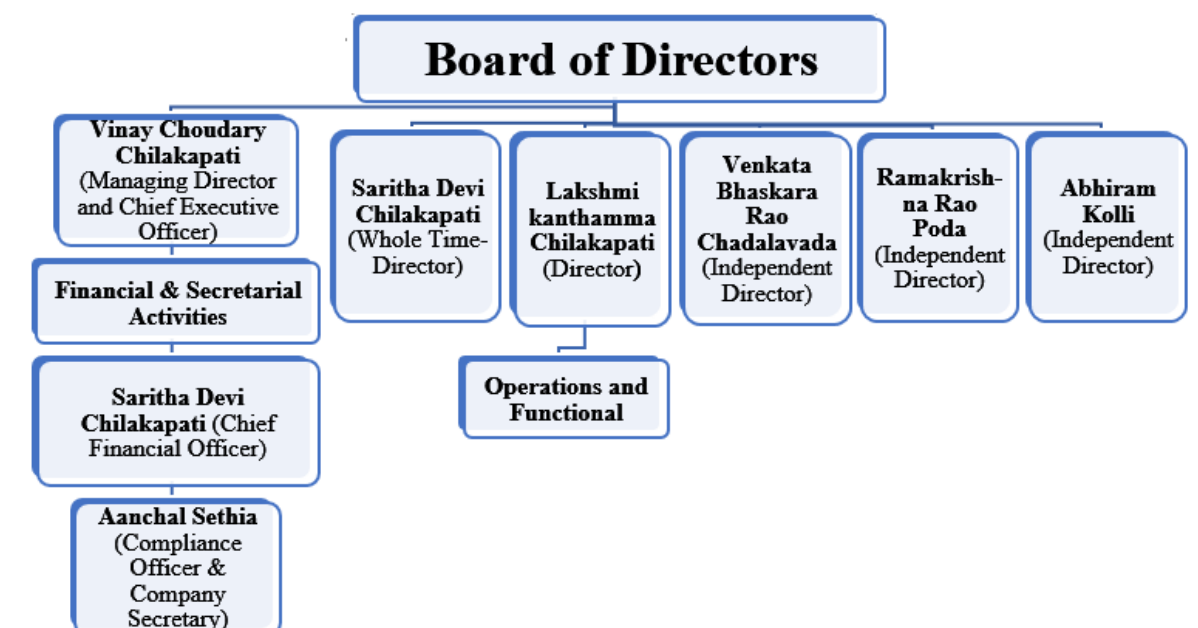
Board of Directors

Vinay Choudary Chilakapati (Managing Director and Chief Executive Officer)

Financial & Secretarial Activities

Saritha Devi Chilakapati (Chief Financial Officer)

Aanchal Sethia (Compliance Officer & Company Secretary)

Saritha Devi Chilakapati (Whole Time-Director)

Lakshmi kanthamma Chilakapati (Director)

Operations and Functional

Venkata Bhaskara Rao Chadalavada (Independent Director)

Ramakrishna Rao Poda (Independent Director)

Abhiram Kolli (Independent Director)